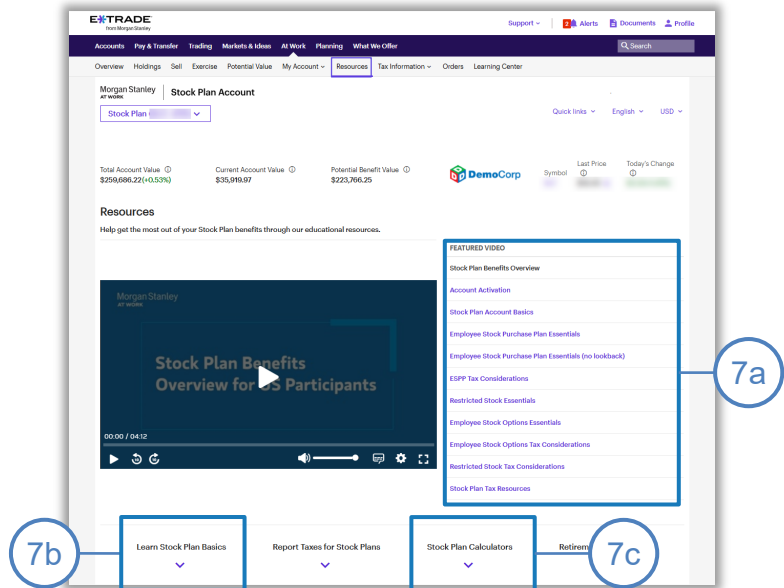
E*TRADE
from Morgan Stanley

Support ⌄ | 2 Alerts | Documents | Profile

Accounts | Pay & Transfer | Trading | Markets & Ideas | At Work | Planning | What We Offer | Search

Overview | Holdings | Sell | Exercise | Potential Value | My Account ⌄ | Resources | Tax Information ⌄ | Orders | Learning Center

Morgan Stanley AT WORK | Stock Plan Account

Stock Plan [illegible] ⌄

Quick links ⌄ | English ⌄ | USD ⌄

Total Account Value ⓘ
$259,686.22 (+0.53%)

Current Account Value ⓘ
$35,919.97

Potential Benefit Value ⓘ
$223,766.25

DemoCorp

Symbol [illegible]

Last Price ⓘ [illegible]

Today's Change ⓘ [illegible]

Resources

Help get the most out of your Stock Plan benefits through our educational resources.

Morgan Stanley AT WORK

Stock Plan Benefits Overview for US Participants

00:00 / 04:12

FEATURED VIDEO
Stock Plan Benefits Overview
Account Activation
Stock Plan Account Basics
Employee Stock Purchase Plan Essentials
Employee Stock Purchase Plan Essentials (no lookback)
ESPP Tax Considerations
Restricted Stock Essentials
Employee Stock Options Essentials
Employee Stock Options Tax Considerations
Restricted Stock Tax Considerations
Stock Plan Tax Resources

7a

Learn Stock Plan Basics ⌄

Report Taxes for Stock Plans ⌄

Stock Plan Calculators ⌄

Retirem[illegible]

7b

7c